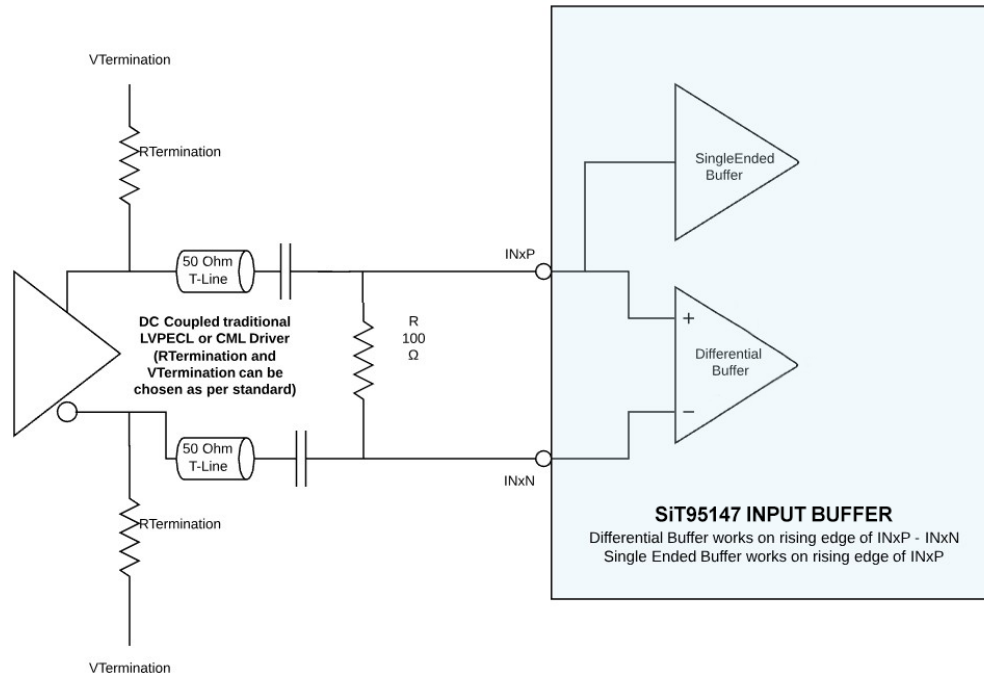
VTermination

RTermination

50 Ohm T-Line

DC Coupled traditional LVPECL or CML Driver (RTermination and VTermination can be chosen as per standard)

R 100 Ω

50 Ohm T-Line

RTermination

VTermination

INxP

INxN

SingleEnded Buffer

+

Differential Buffer

−

SiT95147 INPUT BUFFER
Differential Buffer works on rising edge of INxP - INxN
Single Ended Buffer works on rising edge of INxP